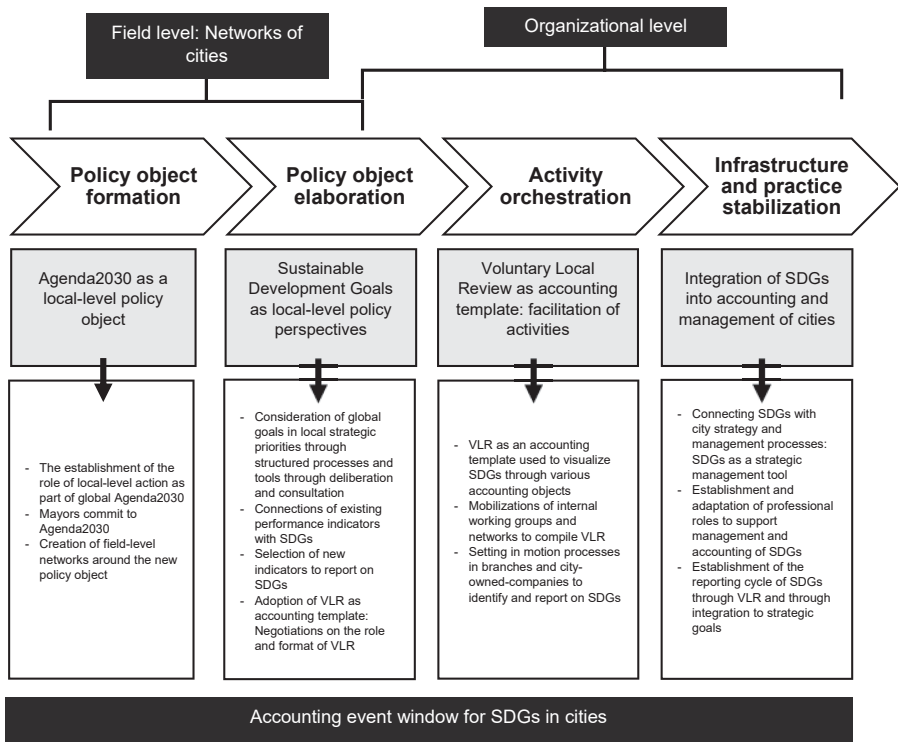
Field level: Networks of cities

Organizational level

Policy object formation

Policy object elaboration

Activity orchestration

Infrastructure and practice stabilization

Agenda2030 as a local-level policy object

Sustainable Development Goals as local-level policy perspectives

Voluntary Local Review as accounting template: facilitation of activities

Integration of SDGs into accounting and management of cities

- The establishment of the role of local-level action as part of global Agenda2030
- Mayors commit to Agenda2030
- Creation of field-level networks around the new policy object

- Consideration of global goals in local strategic priorities through structured processes and tools through deliberation and consultation
- Connections of existing performance indicators with SDGs
- Selection of new indicators to report on SDGs
- Adoption of VLR as accounting template: Negotiations on the role and format of VLR

- VLR as an accounting template used to visualize SDGs through various accounting objects
- Mobilizations of internal working groups and networks to compile VLR
- Setting in motion processes in branches and city-owned-companies to identify and report on SDGs

- Connecting SDGs with city strategy and management processes: SDGs as a strategic management tool
- Establishment and adaptation of professional roles to support management and accounting of SDGs
- Establishment of the reporting cycle of SDGs through VLR and through integration to strategic goals

Accounting event window for SDGs in cities